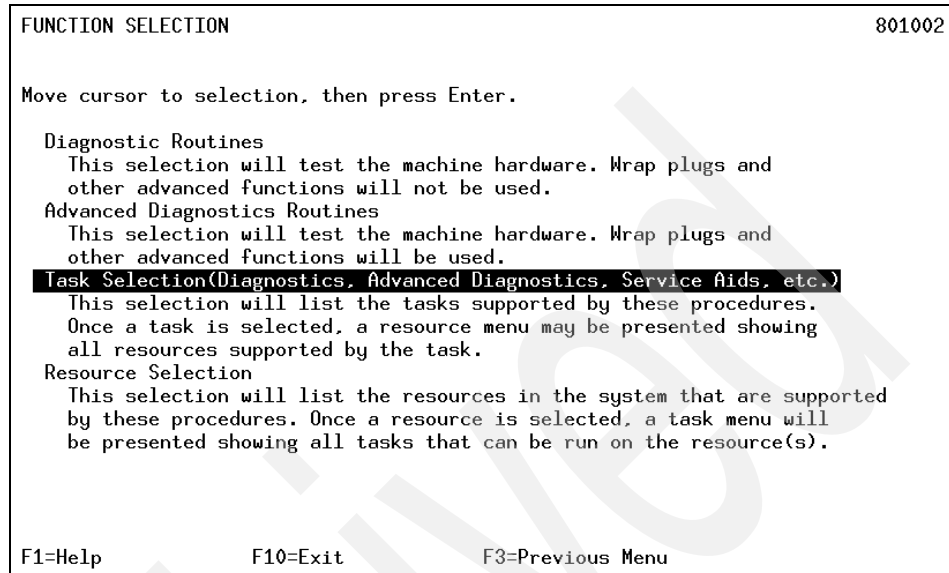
FUNCTION SELECTION 801002

Move cursor to selection, then press Enter.

Diagnostic Routines
This selection will test the machine hardware. Wrap plugs and other advanced functions will not be used.
Advanced Diagnostics Routines
This selection will test the machine hardware. Wrap plugs and other advanced functions will be used.
Task Selection(Diagnostics, Advanced Diagnostics, Service Aids, etc.)
This selection will list the tasks supported by these procedures. Once a task is selected, a resource menu may be presented showing all resources supported by the task.
Resource Selection
This selection will list the resources in the system that are supported by these procedures. Once a resource is selected, a task menu will be presented showing all tasks that can be run on the resource(s).

F1=Help F10=Exit F3=Previous Menu